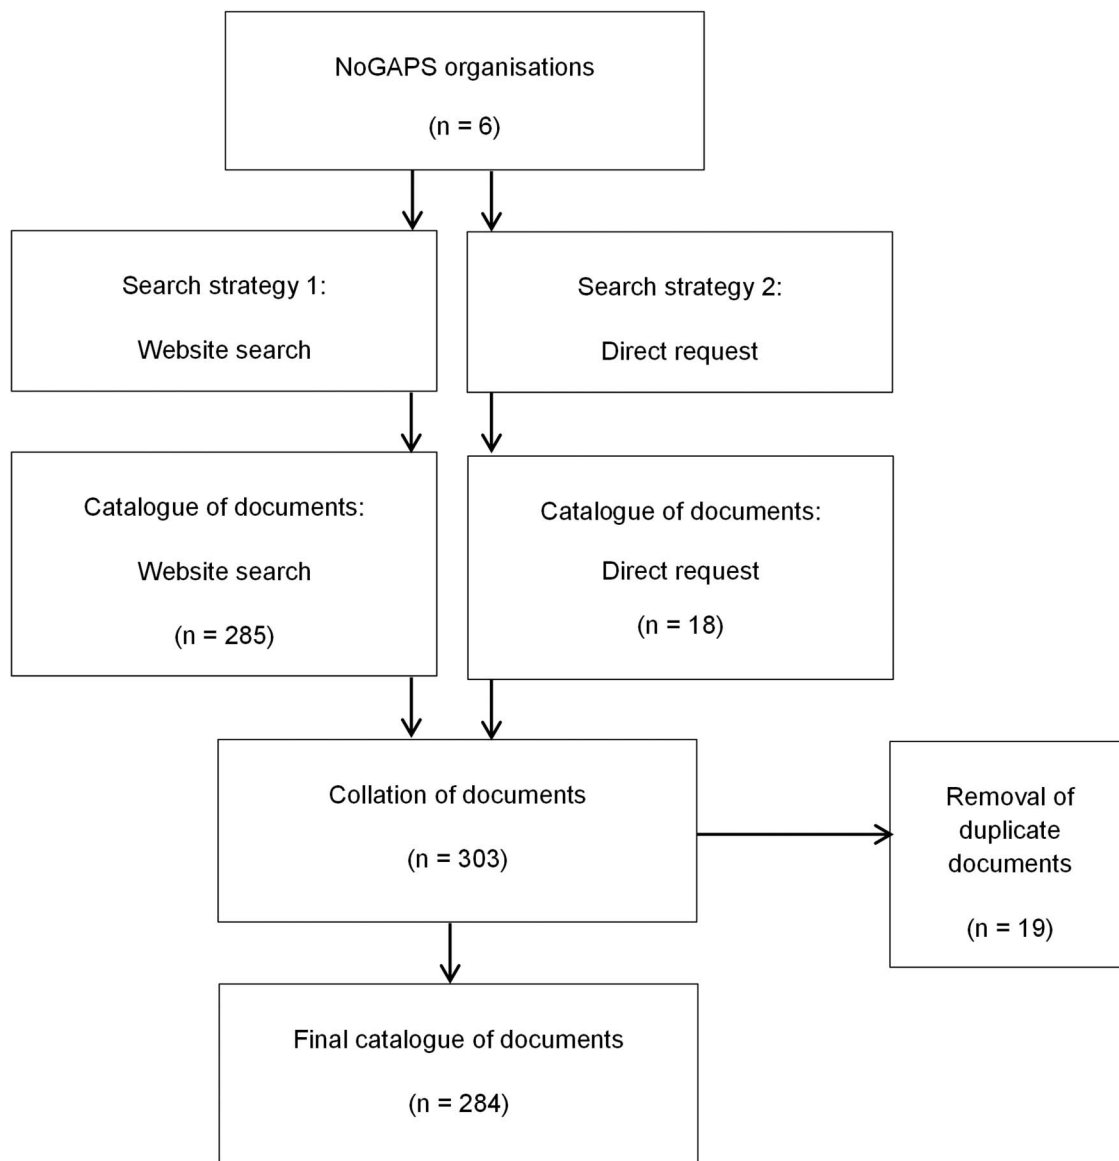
NoGAPS organisations

(n = 6)

Search strategy 1:

Website search

Search strategy 2:

Direct request

Catalogue of documents:

Website search

(n = 285)

Catalogue of documents:

Direct request

(n = 18)

Collation of documents

(n = 303)

Removal of duplicate documents

(n = 19)

Final catalogue of documents

(n = 284)